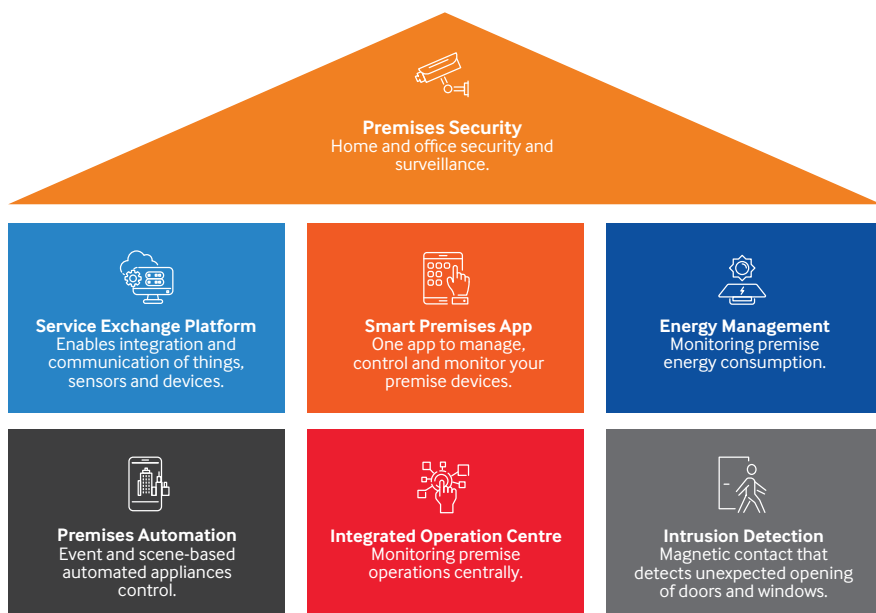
Premises Security
Home and office security and surveillance.

Service Exchange Platform
Enables integration and communication of things, sensors and devices.

Smart Premises App
One app to manage, control and monitor your premise devices.

Energy Management
Monitoring premise energy consumption.

Premises Automation
Event and scene-based automated appliances control.

Integrated Operation Centre
Monitoring premise operations centrally.

Intrusion Detection
Magnetic contact that detects unexpected opening of doors and windows.